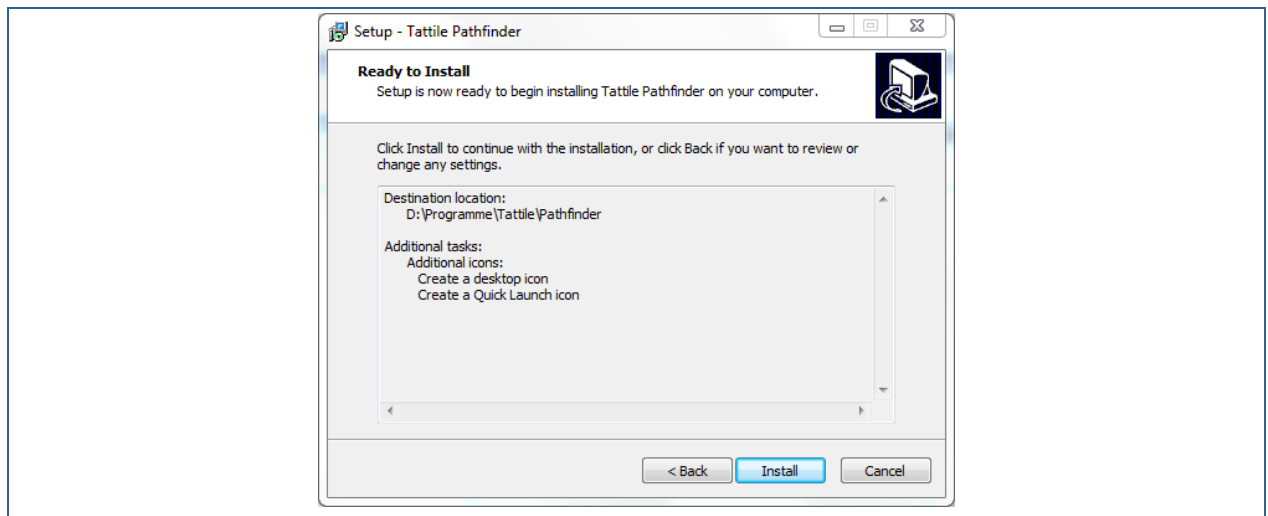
Setup - Tattile Pathfinder

Ready to Install
Setup is now ready to begin installing Tattile Pathfinder on your computer.

Click Install to continue with the installation, or click Back if you want to review or change any settings.

Destination location:
D:\Programme\Tattile\Pathfinder

Additional tasks:
Additional icons:
Create a desktop icon
Create a Quick Launch icon

< Back
Install
Cancel